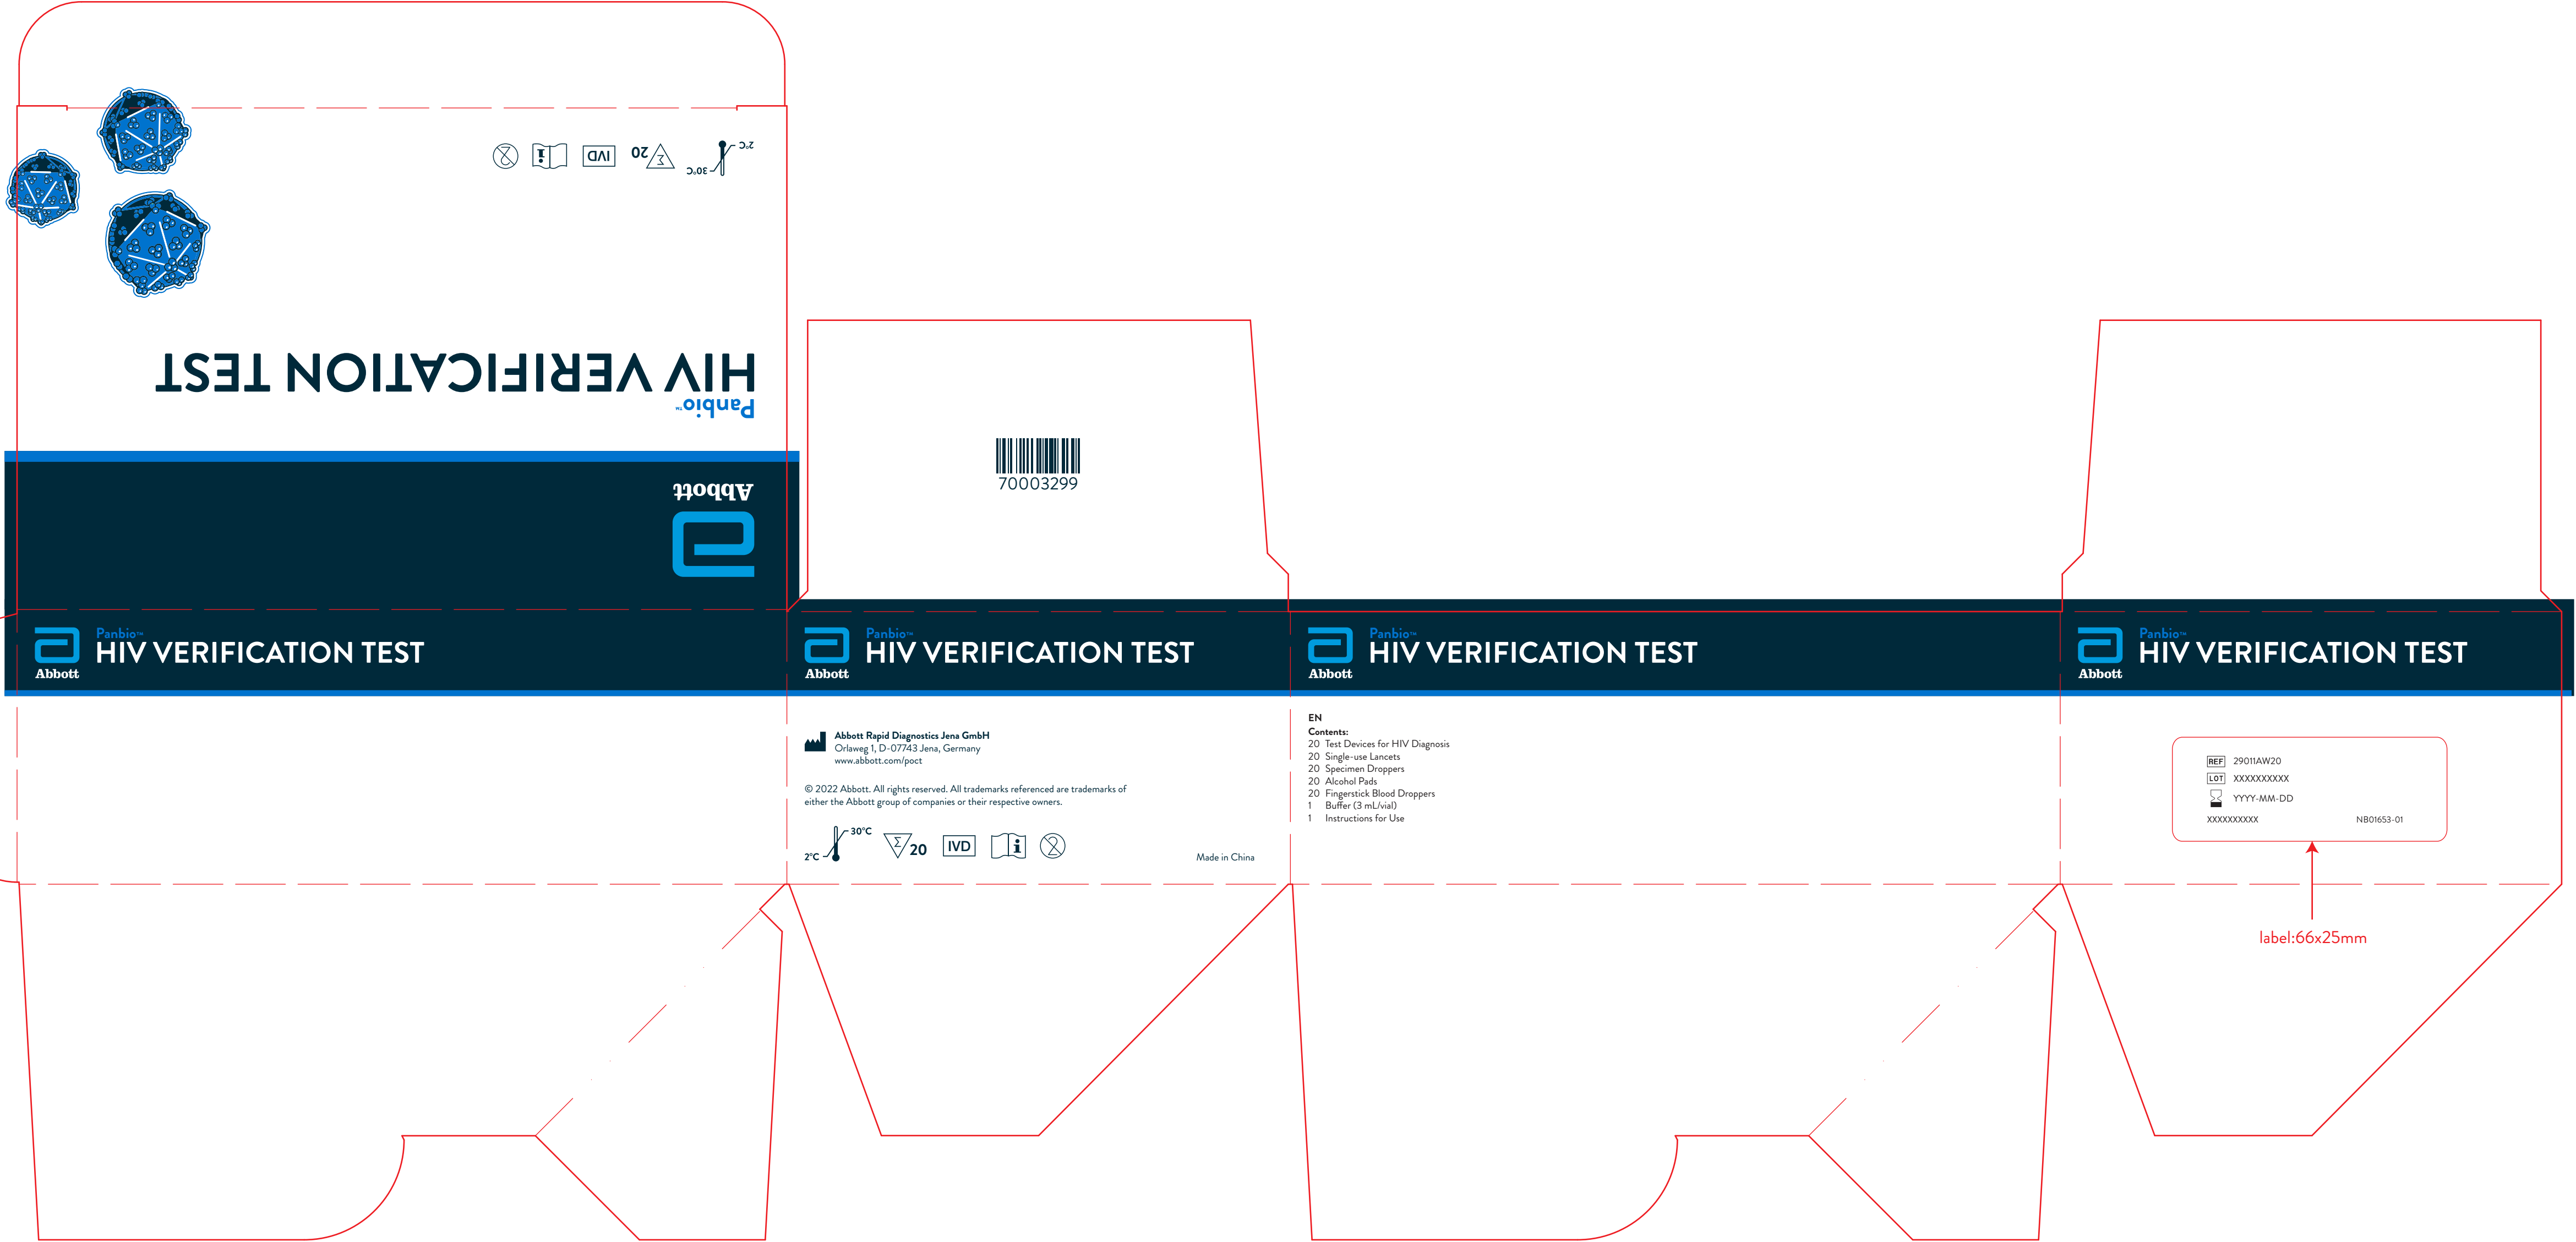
2°C 30°C 20 IVD

Panbio™
HIV VERIFICATION TEST

Abbott

70003299

Panbio™
HIV VERIFICATION TEST
Abbott

Panbio™
HIV VERIFICATION TEST
Abbott

Panbio™
HIV VERIFICATION TEST
Abbott

Panbio™
HIV VERIFICATION TEST
Abbott

Abbott Rapid Diagnostics Jena GmbH
Orlaweg 1, D-07743 Jena, Germany
www.abbott.com/poct

© 2022 Abbott. All rights reserved. All trademarks referenced are trademarks of either the Abbott group of companies or their respective owners.

2°C 30°C 20 IVD

Made in China

EN
Contents:
20 Test Devices for HIV Diagnosis
20 Single-use Lancets
20 Specimen Droppers
20 Alcohol Pads
20 Fingerstick Blood Droppers
1 Buffer (3 mL/vial)
1 Instructions for Use

REF 29011AW20
LOT XXXXXXXXXX
YYYY-MM-DD
XXXXXXXXXX NB01653-01

label:66x25mm